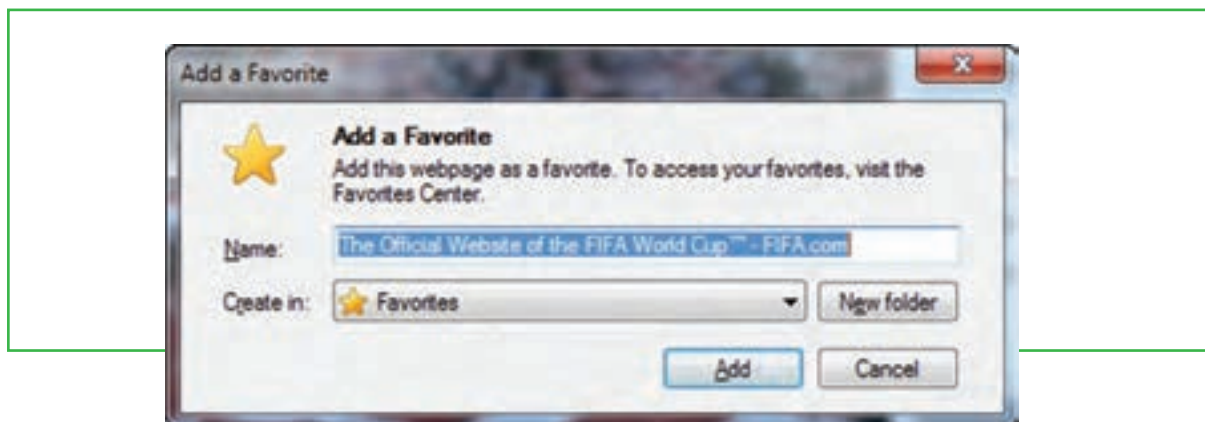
Add a Favorite

Add a Favorite

Add this webpage as a favorite. To access your favorites, visit the Favorites Center.

Name: The Official Website of the FIFA World Cup™ - FIFA.com

Create in: Favorites

New folder

Add

Cancel